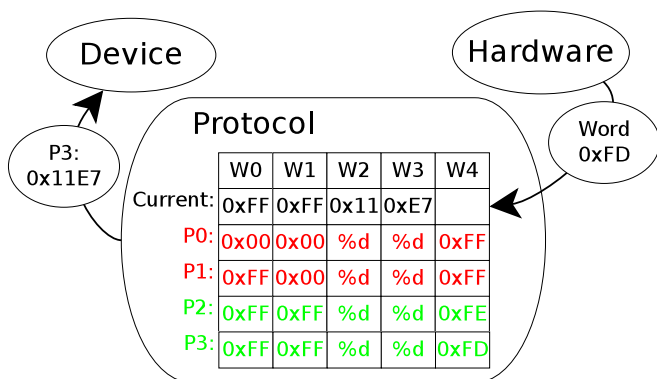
Device

Hardware

Protocol

P3:
0x11E7

Word
0xFD

|  | W0 | W1 | W2 | W3 | W4 |
|---|---|---|---|---|---|
| Current: | 0xFF | 0xFF | 0x11 | 0xE7 |  |
| P0: | 0x00 | 0x00 | %d | %d | 0xFF |
| P1: | 0xFF | 0x00 | %d | %d | 0xFF |
| P2: | 0xFF | 0xFF | %d | %d | 0xFE |
| P3: | 0xFF | 0xFF | %d | %d | 0xFD |